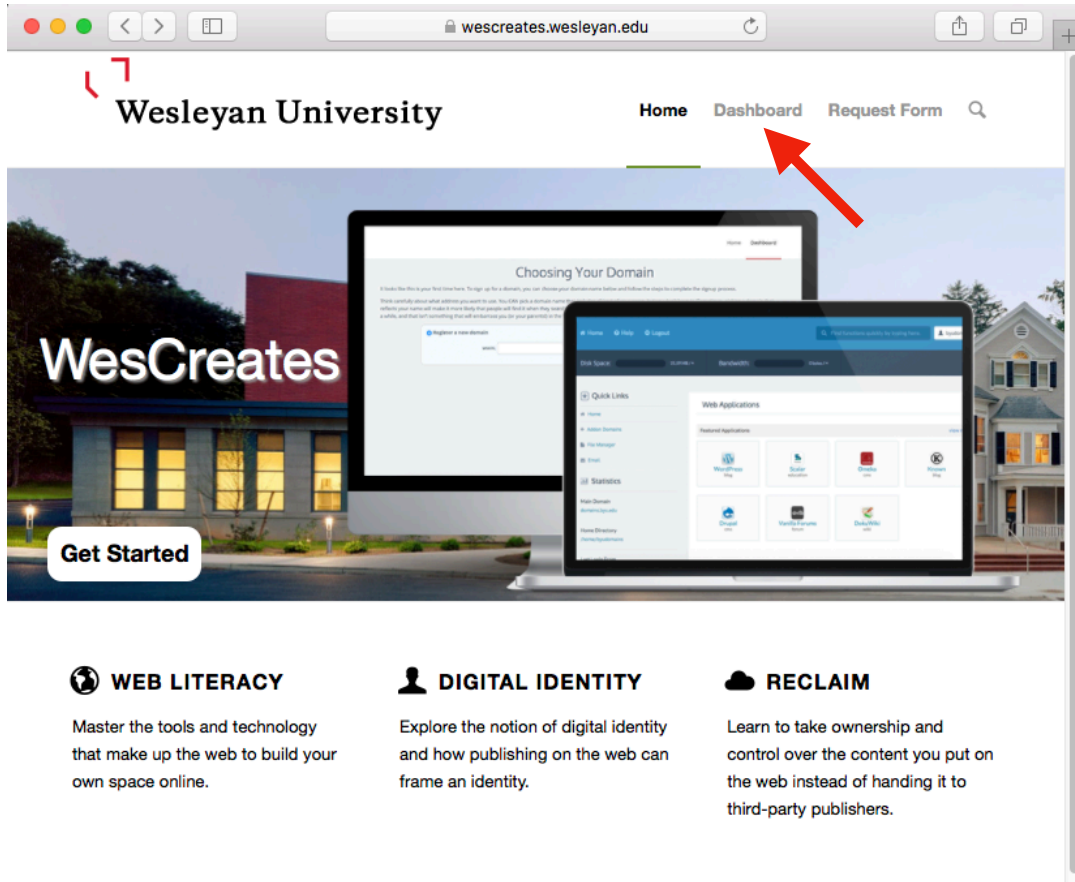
wescreates.wesleyan.edu

Wesleyan University

Home Dashboard Request Form

WesCreates

Home Dashboard

Choosing Your Domain

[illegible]

Register a new domain

Home Help Logout

Disk Space: Bandwidth:

Quick Links

Home

Addon Domains

File Manager

Email

Statistics

Main Domain

Home Directory

Web Applications

Featured Applications

WordPress

Scalar

Omeka

Known

Drupal

Vanilla Forums

DokuWiki

Get Started

WEB LITERACY

Master the tools and technology that make up the web to build your own space online.

DIGITAL IDENTITY

Explore the notion of digital identity and how publishing on the web can frame an identity.

RECLAIM

Learn to take ownership and control over the content you put on the web instead of handing it to third-party publishers.